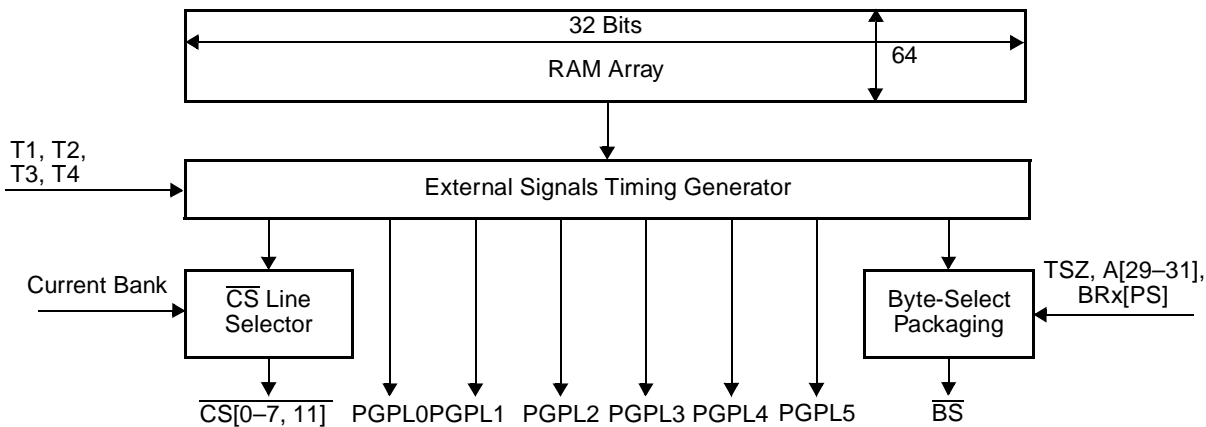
32 Bits

RAM Array

64

T1, T2,
T3, T4

External Signals Timing Generator

Current Bank

$\overline{CS}$ Line Selector

TSZ, A[29–31], BRx[PS]

Byte-Select Packaging

$\overline{CS[0–7, 11]}$ PGPL0 PGPL1 PGPL2 PGPL3 PGPL4 PGPL5 $\overline{BS}$